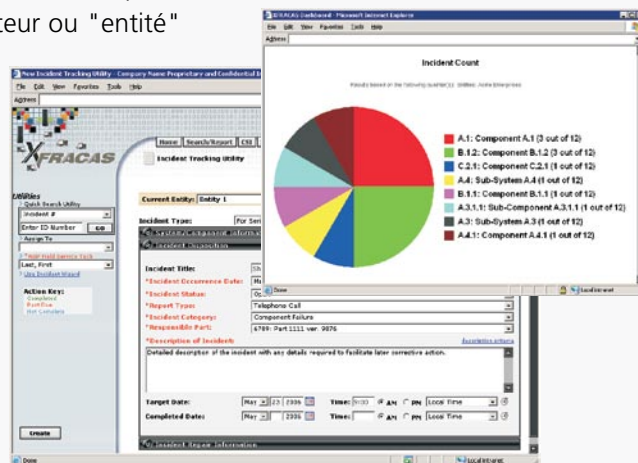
teur ou "entité"

New Incident Tracking Utility - Company Name Proprietary and Confidential
File Edit View Favorites Tools Help
Address

XFRACAS

Home Search/Report

Incident Tracking Utility

Utilities
Quick Search Utility
Incident #
Enter ID Number GO
Assign To
Last, First
Use Incident Wizard

Action Key:
Completed
Past Due
Not Complete

Create

Current Entity: Entity 1

Incident Type:

Incident Description

Incident Title:
*Incident Occurrence Date:
*Incident Status:
*Report Type: Telephone Call
*Incident Category: Component Failure
*Responsible Part: 6789: Part 1111 ver. 9876
*Description of Incident:
Detailed description of the incident with any details required to facilitate later corrective action.

Target Date: May 23 2006 Time: 9:00 AM PM Local Time
Completed Date: May 2006 Time: AM PM Local Time

Incident Repair Information

Done Local intranet

XFRACAS Dashboard - Microsoft Internet Explorer
File Edit View Favorites Tools Help
Address

Incident Count

Results based on the following qualifier(s): Entities: Acme Enterprises

A.1: Component A.1 (3 out of 12)
B.1.2: Component B.1.2 (3 out of 12)
C.2.1: Component C.2.1 (1 out of 12)
A.4: Sub-System A.4 (1 out of 12)
B.1.1: Component B.1.1 (1 out of 12)
A.3.1.1: Sub-Component A.3.1.1 (1 out of 12)
A.3: Sub-System A.3 (1 out of 12)
A.4.1: Component A.4.1 (1 out of 12)

Done Local intranet